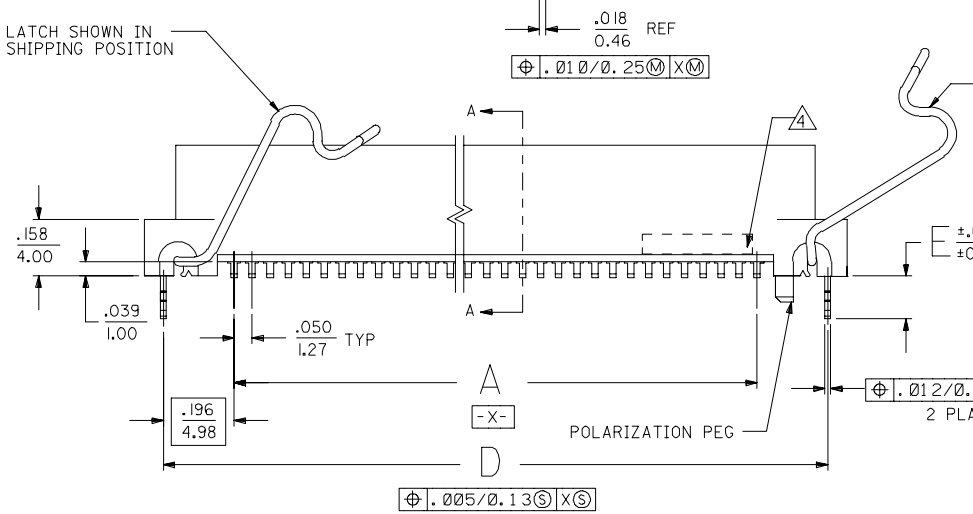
LATCH SHOWN IN SHIPPING POSITION

$\frac{.018}{0.46}$ REF

⊕ .010/0.25Ⓜ XⓂ

A

4

A

$\frac{.158}{4.00}$

$\frac{.039}{1.00}$

$\frac{.050}{1.27}$ TYP

E ±.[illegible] ±0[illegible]

A

-X-

$\frac{.196}{4.98}$

⊕ .012/0.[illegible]
2 PLA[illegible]

POLARIZATION PEG

D

⊕ .005/0.13Ⓢ XⓈ